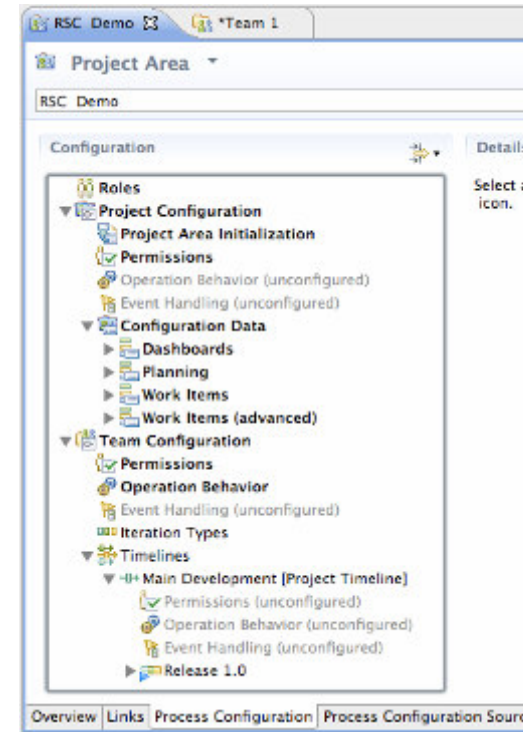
RSC Demo
*Team 1

Project Area

RSC Demo

Configuration

Details

Select a
icon.

Roles
Project Configuration
Project Area Initialization
Permissions
Operation Behavior (unconfigured)
Event Handling (unconfigured)
Configuration Data
Dashboards
Planning
Work Items
Work Items (advanced)
Team Configuration
Permissions
Operation Behavior
Event Handling (unconfigured)
Iteration Types
Timelines
Main Development [Project Timeline]
Permissions (unconfigured)
Operation Behavior (unconfigured)
Event Handling (unconfigured)
Release 1.0

Overview | Links | Process Configuration | Process Configuration Sourc